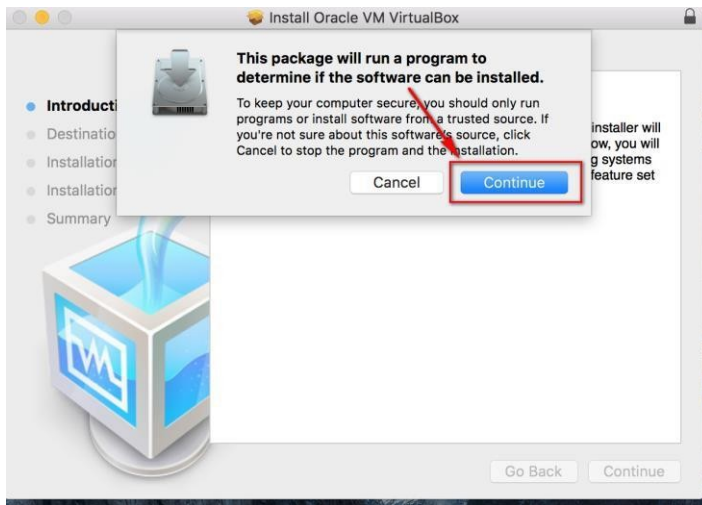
Install Oracle VM VirtualBox

Introducti
Destinatio
Installatio
Installatio
Summary

This package will run a program to determine if the software can be installed.

To keep your computer secure, you should only run programs or install software from a trusted source. If you're not sure about this software's source, click Cancel to stop the program and the installation.

Cancel
Continue

installer will
ow, you will
g systems
feature set

VM

Go Back
Continue